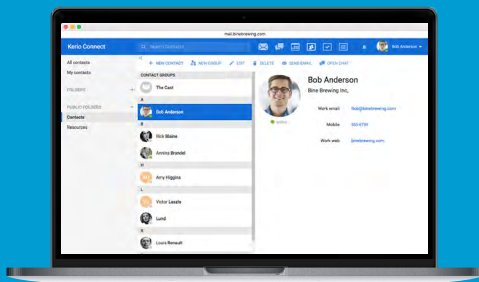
mail.binebrewing.com

Kerio Connect

Search Contacts

Bob Anderson

All contacts

My contacts

FOLDERS

PUBLIC FOLDERS

Contacts

Resources

+ NEW CONTACT

NEW GROUP

EDIT

DELETE

SEND EMAIL

OPEN CHAT

CONTACT GROUPS

The Cast

A

Bob Anderson

B

Rick Blaine

Annina Brandel

H

Amy Higgins

L

Victor Laszlo

Lund

R

Louis Renault

Bob Anderson

Bine Brewing Inc.

Online

Work email

Mobile

Work web